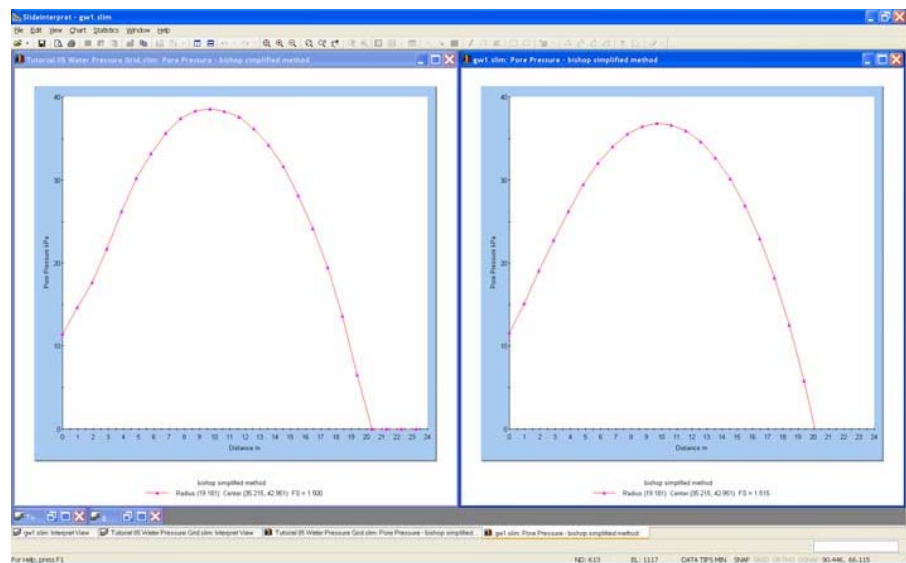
SlideInterpret - gw1.slim

File Edit View Chart Statistics Window Help

Tutorial 05 Water Pressure Grid.slim: Pore Pressure - bishop simplified method

40

30

20

10

0

Pore Pressure kPa

0 1 2 3 4 5 6 7 8 9 10 11 12 13 14 15 16 17 18 19 20 21 22 23 24

Distance m

bishop simplified method

Radius (19.181) Center (35.215, 42.961) FS = 1.500

gw1.slim: Pore Pressure - bishop simplified method

40

30

20

10

0

Pore Pressure kPa

0 1 2 3 4 5 6 7 8 9 10 11 12 13 14 15 16 17 18 19 20 21 22 23 24

Distance m

bishop simplified method

Radius (19.181) Center (35.215, 42.961) FS = 1.515

gw1.slim: Interpret View | Tutorial 05 Water Pressure Grid.slim: Interpret View | Tutorial 05 Water Pressure Grid.slim: Pore Pressure - bishop simplified... | gw1.slim: Pore Pressure - bishop simplified method

For Help, press F1

ND: 613 EL: 1117 DATA TIPS MIN SNAP 90.446, 66.115